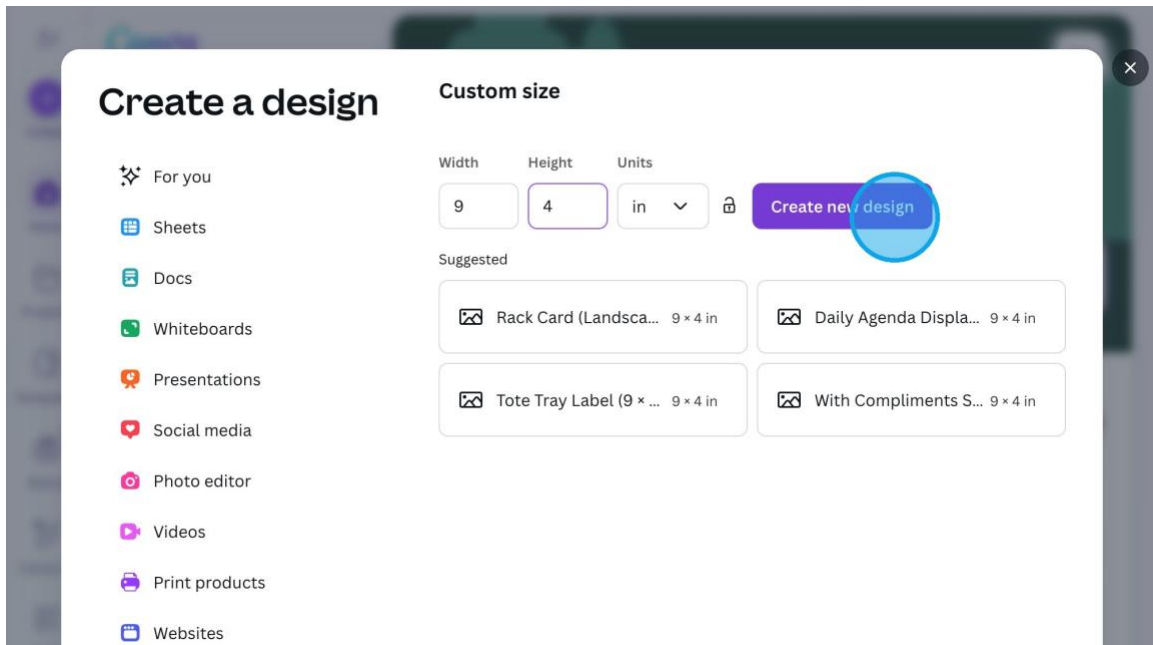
Create a design

For you

Sheets

Docs

Whiteboards

Presentations

Social media

Photo editor

Videos

Print products

Websites

Custom size

Width
9

Height
4

Units
in

Create new design

Suggested

Rack Card (Landsca... 9 × 4 in

Daily Agenda Displa... 9 × 4 in

Tote Tray Label (9 × ... 9 × 4 in

With Compliments S... 9 × 4 in